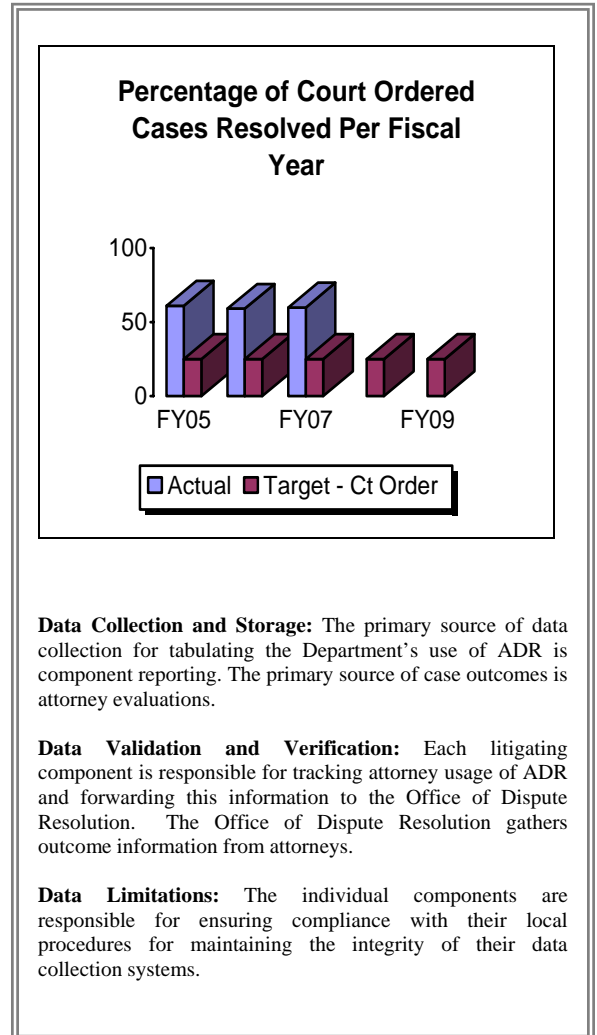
Percentage of Court Ordered Cases Resolved Per Fiscal Year

100
50
0
FY05
FY07
FY09

Actual
Target - Ct Order

**Data Collection and Storage:** The primary source of data collection for tabulating the Department's use of ADR is component reporting. The primary source of case outcomes is attorney evaluations.

**Data Validation and Verification:** Each litigating component is responsible for tracking attorney usage of ADR and forwarding this information to the Office of Dispute Resolution. The Office of Dispute Resolution gathers outcome information from attorneys.

**Data Limitations:** The individual components are responsible for ensuring compliance with their local procedures for maintaining the integrity of their data collection systems.